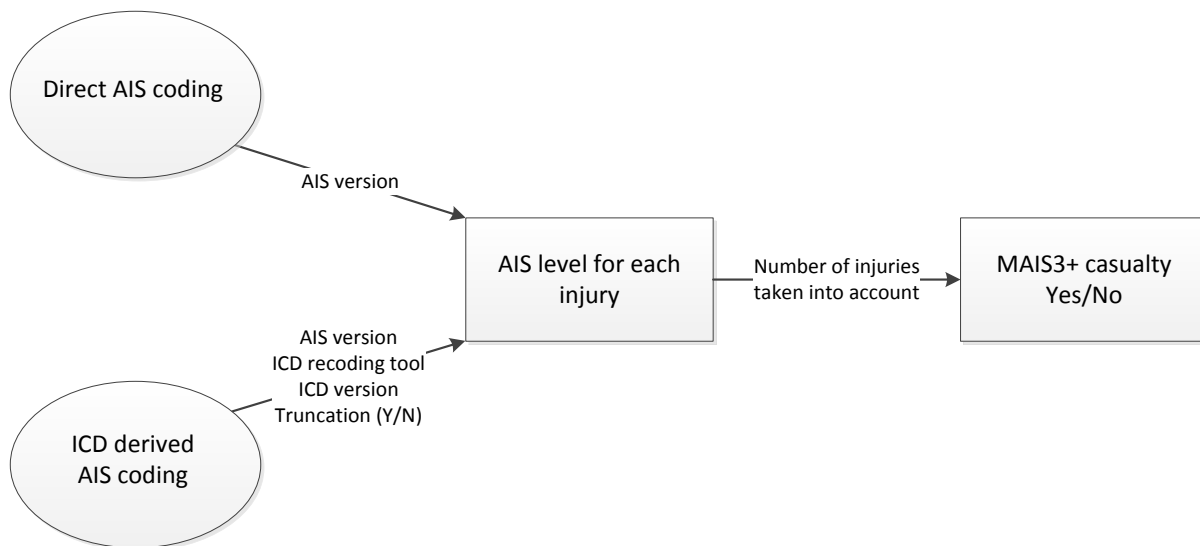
Direct AIS coding

AIS version

AIS level for each injury

Number of injuries taken into account

MAIS3+ casualty Yes/No

AIS version
ICD recoding tool
ICD version
Truncation (Y/N)

ICD derived AIS coding